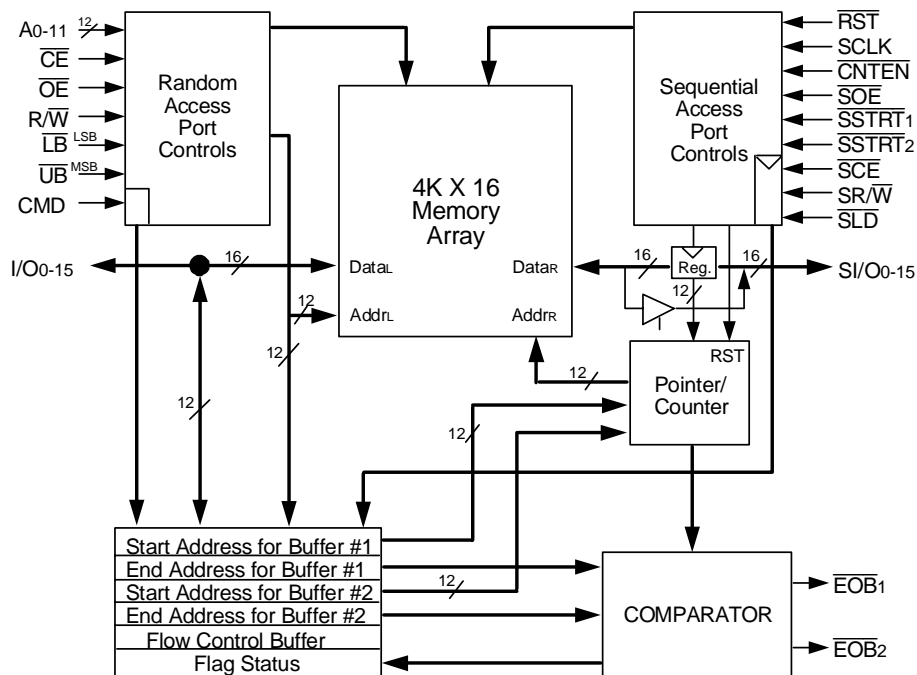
A0-11
12
$\overline{CE}$
$\overline{OE}$
R/$\overline{W}$
$\overline{LB}$ LSB
$\overline{UB}$ MSB
CMD

Random Access Port Controls

4K X 16 Memory Array

DataL
AddrL
DataR
AddrR

Sequential Access Port Controls

$\overline{RST}$
SCLK
$\overline{CNTEN}$
$\overline{SOE}$
$\overline{SSTRT}_1$
$\overline{SSTRT}_2$
$\overline{SCE}$
SR/$\overline{W}$
$\overline{SLD}$

I/O0-15
16
12
12
12
16
Reg.
16
12
SI/O0-15

RST
Pointer/ Counter
12
12

Start Address for Buffer #1
End Address for Buffer #1
Start Address for Buffer #2
End Address for Buffer #2
Flow Control Buffer
Flag Status

12

COMPARATOR

$\overline{EOB}_1$
$\overline{EOB}_2$